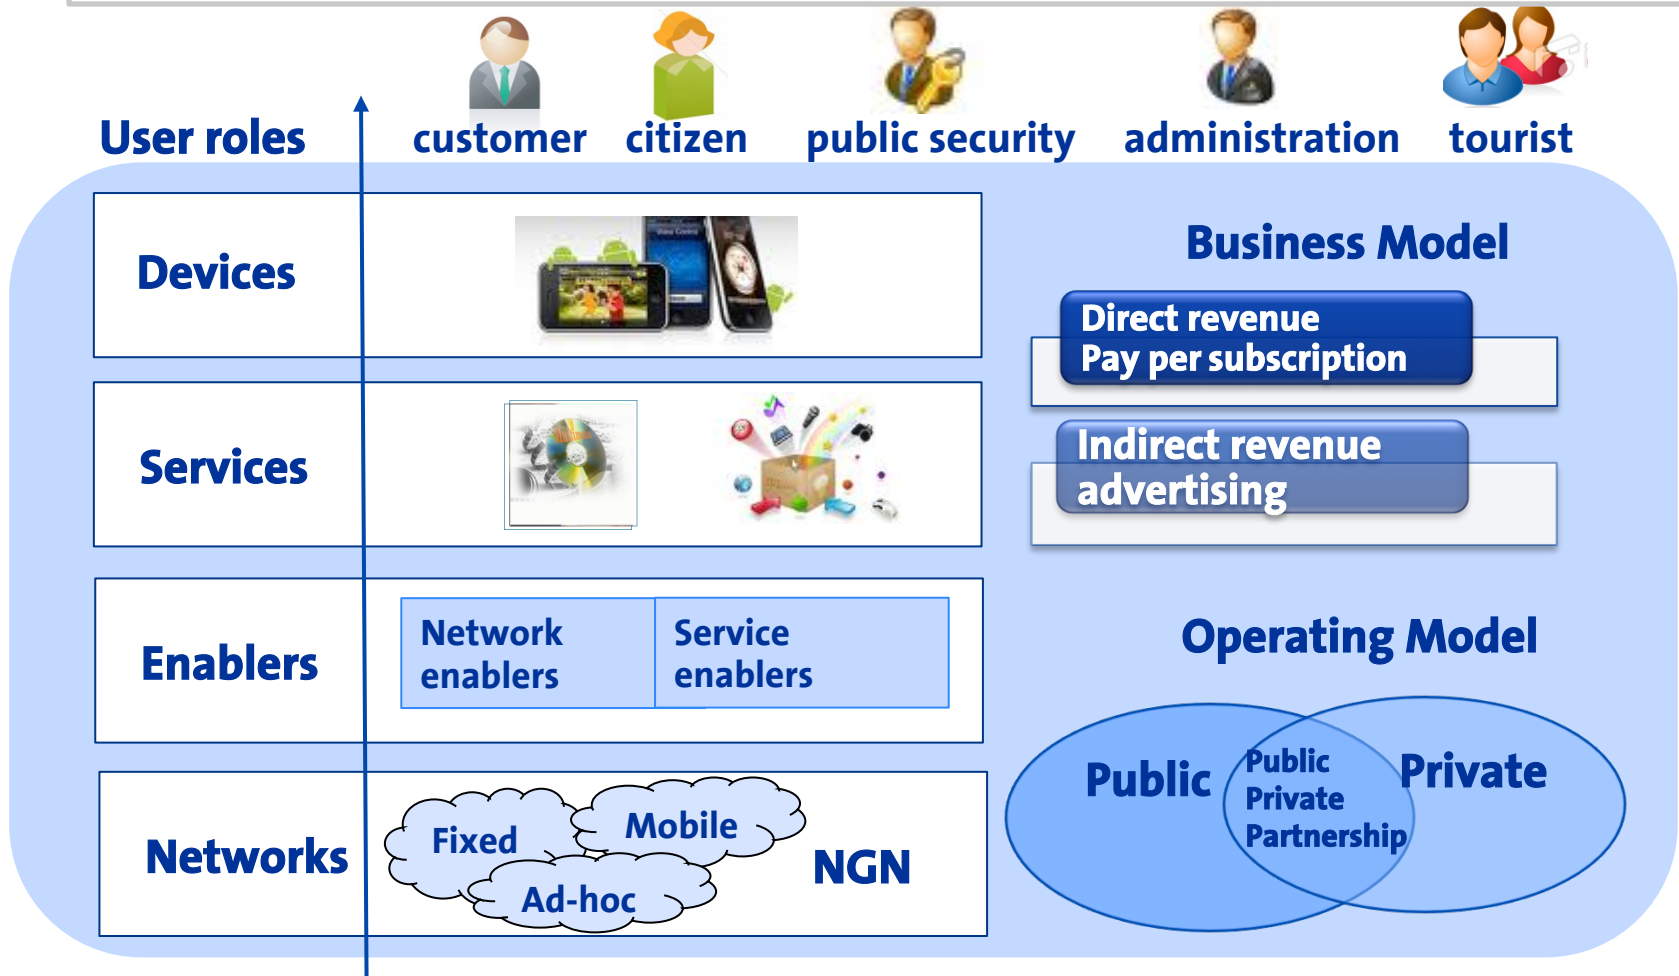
User roles
customer
citizen
public security
administration
tourist

Devices

Services

Enablers
Network enablers
Service enablers

Networks
Fixed
Mobile
Ad-hoc
NGN

Business Model
Direct revenue
Pay per subscription
Indirect revenue
advertising

Operating Model
Public
Public Private Partnership
Private